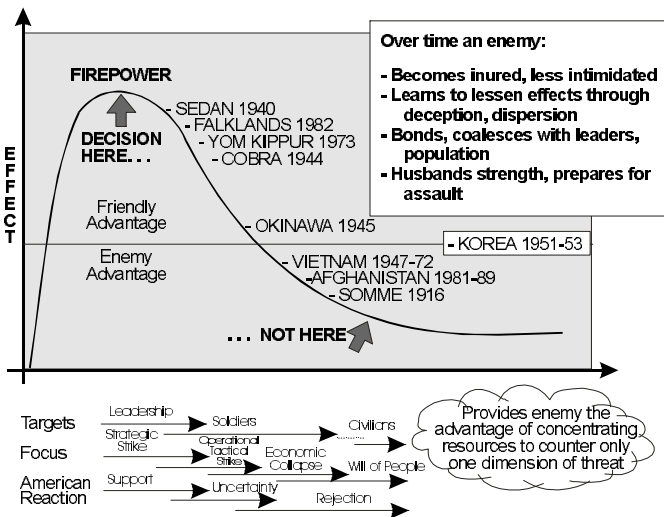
EFFECT

FIREPOWER

DECISION HERE. . .

- SEDAN 1940
- FALKLANDS 1982
- YOM KIPPUR 1973
- COBRA 1944

Friendly Advantage

Enemy Advantage

- OKINAWA 1945

- KOREA 1951-53

- VIETNAM 1947-72
- AFGHANISTAN 1981-89
- SOMME 1916

. . . NOT HERE

Over time an enemy:

- Becomes inured, less intimidated
- Learns to lessen effects through deception, dispersion
- Bonds, coalesces with leaders, population
- Husbands strength, prepares for assault

Targets
Leadership
Soldiers
Civilians

Focus
Strategic Strike
Operational Tactical Strike
Economic Collapse
Will of People

American Reaction
Support
Uncertainty
Rejection

Provides enemy the advantage of concentrating resources to counter only one dimension of threat